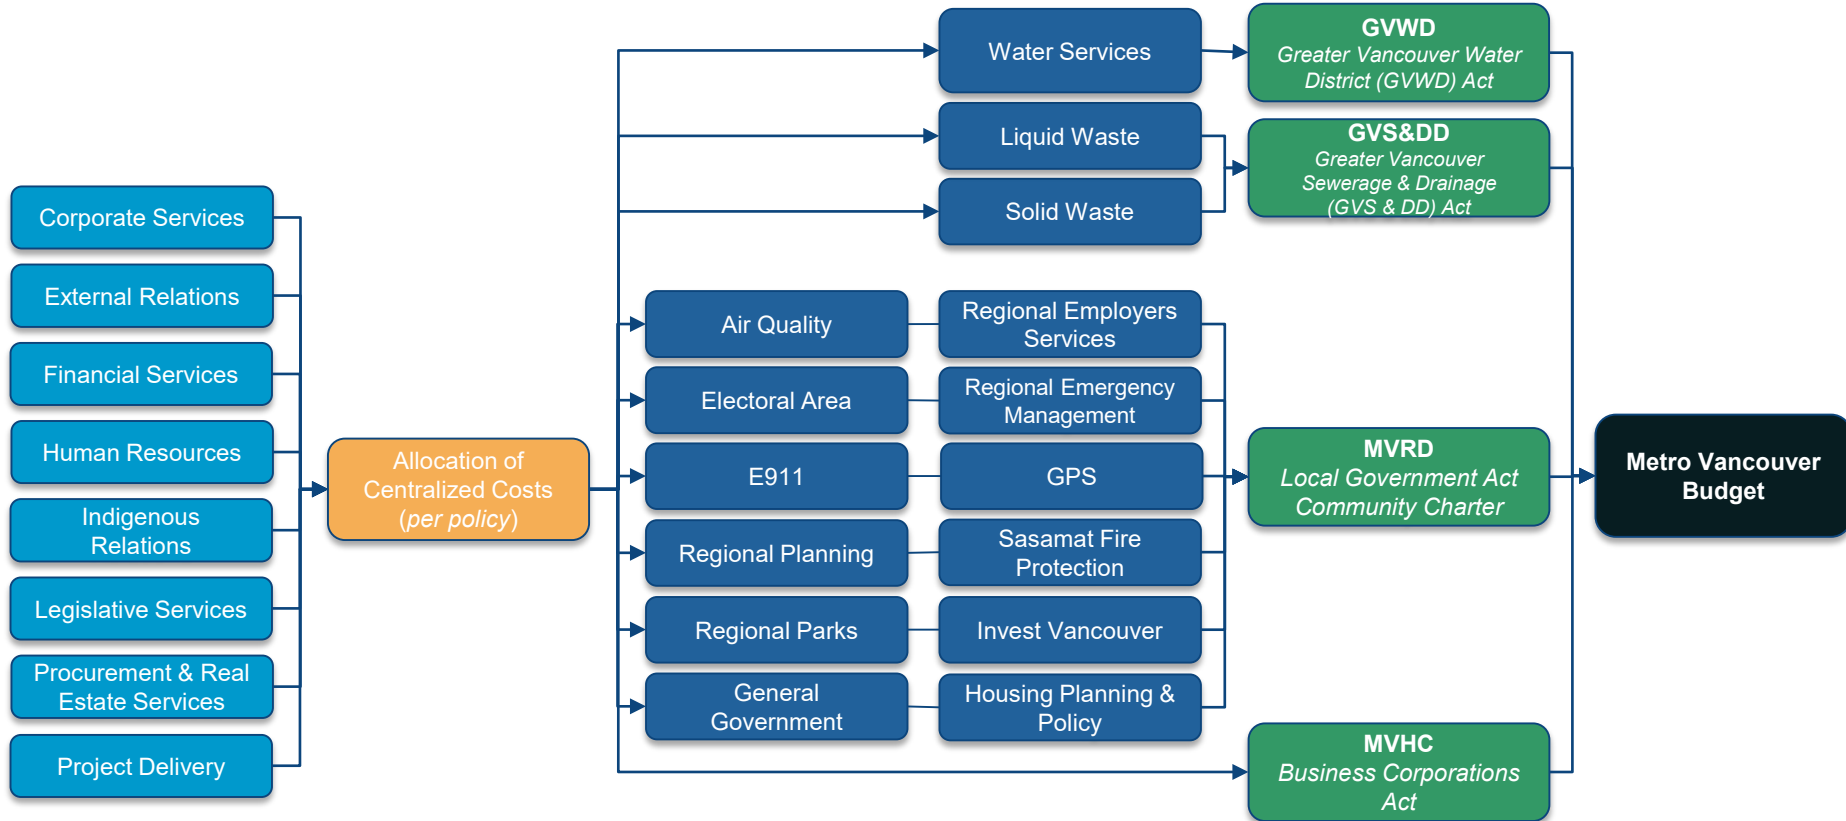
Corporate Services

External Relations

Financial Services

Human Resources

Indigenous Relations

Legislative Services

Procurement & Real Estate Services

Project Delivery

Allocation of Centralized Costs (per policy)

Water Services

Liquid Waste

Solid Waste

Air Quality

Electoral Area

E911

Regional Planning

Regional Parks

General Government

Regional Employers Services

Regional Emergency Management

GPS

Sasamat Fire Protection

Invest Vancouver

Housing Planning & Policy

GVWD
Greater Vancouver Water District (GVWD) Act

GVS&DD
Greater Vancouver Sewerage & Drainage (GVS & DD) Act

MVRD
Local Government Act
Community Charter

MVHC
Business Corporations Act

Metro Vancouver Budget